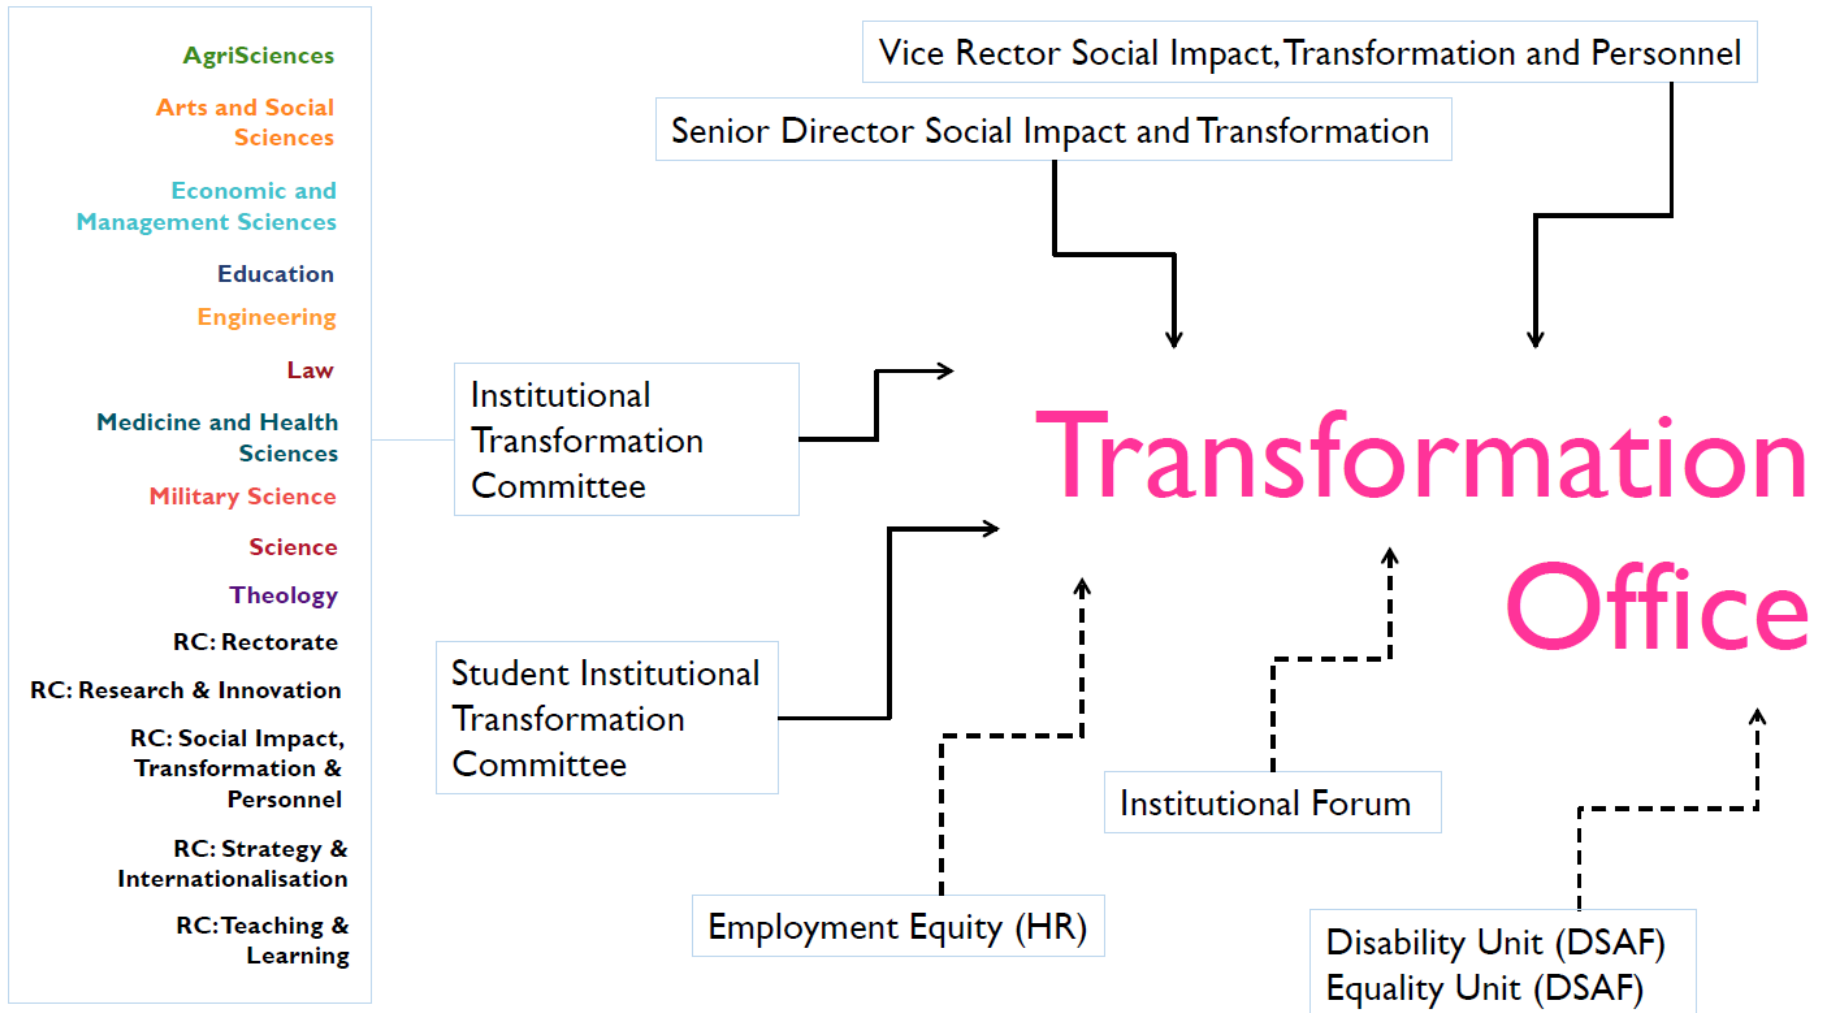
AgriSciences

Arts and Social Sciences

Economic and Management Sciences

Education

Engineering

Law

Medicine and Health Sciences

Military Science

Science

Theology

RC: Rectorate

RC: Research & Innovation

RC: Social Impact, Transformation & Personnel

RC: Strategy & Internationalisation

RC: Teaching & Learning

Vice Rector Social Impact, Transformation and Personnel

Senior Director Social Impact and Transformation

Institutional Transformation Committee

Transformation Office

Student Institutional Transformation Committee

Institutional Forum

Employment Equity (HR)

Disability Unit (DSAF)
Equality Unit (DSAF)